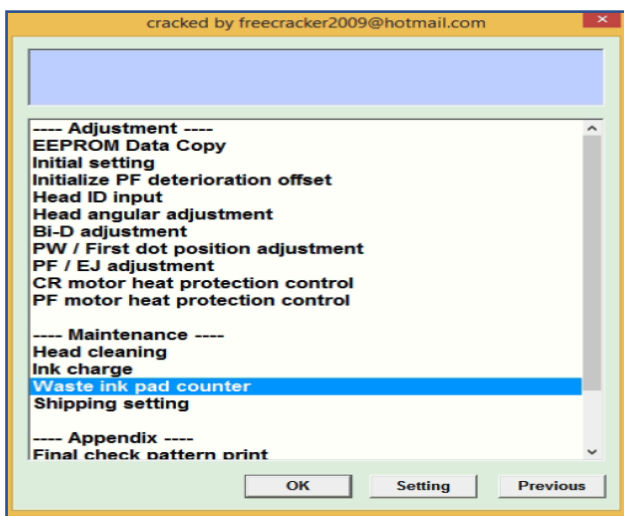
cracked by freecracker2009@hotmail.com

---- Adjustment ----
EEPROM Data Copy
Initial setting
Initialize PF deterioration offset
Head ID input
Head angular adjustment
Bi-D adjustment
PW / First dot position adjustment
PF / EJ adjustment
CR motor heat protection control
PF motor heat protection control

---- Maintenance ----
Head cleaning
Ink charge
Waste ink pad counter
Shipping setting

---- Appendix ----
Final check pattern print

OK
Setting
Previous